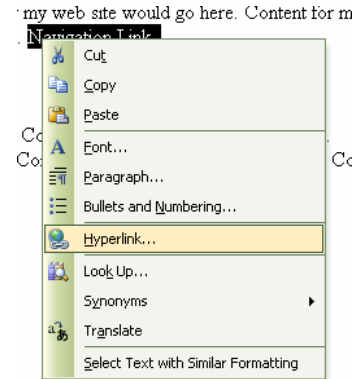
my web site would go here. Content for m
Navigation Link

Cut
Copy
Paste
Font...
Paragraph...
Bullets and Numbering...
Hyperlink...
Look Up...
Synonyms
Translate
Select Text with Similar Formatting

Co
Co
Co